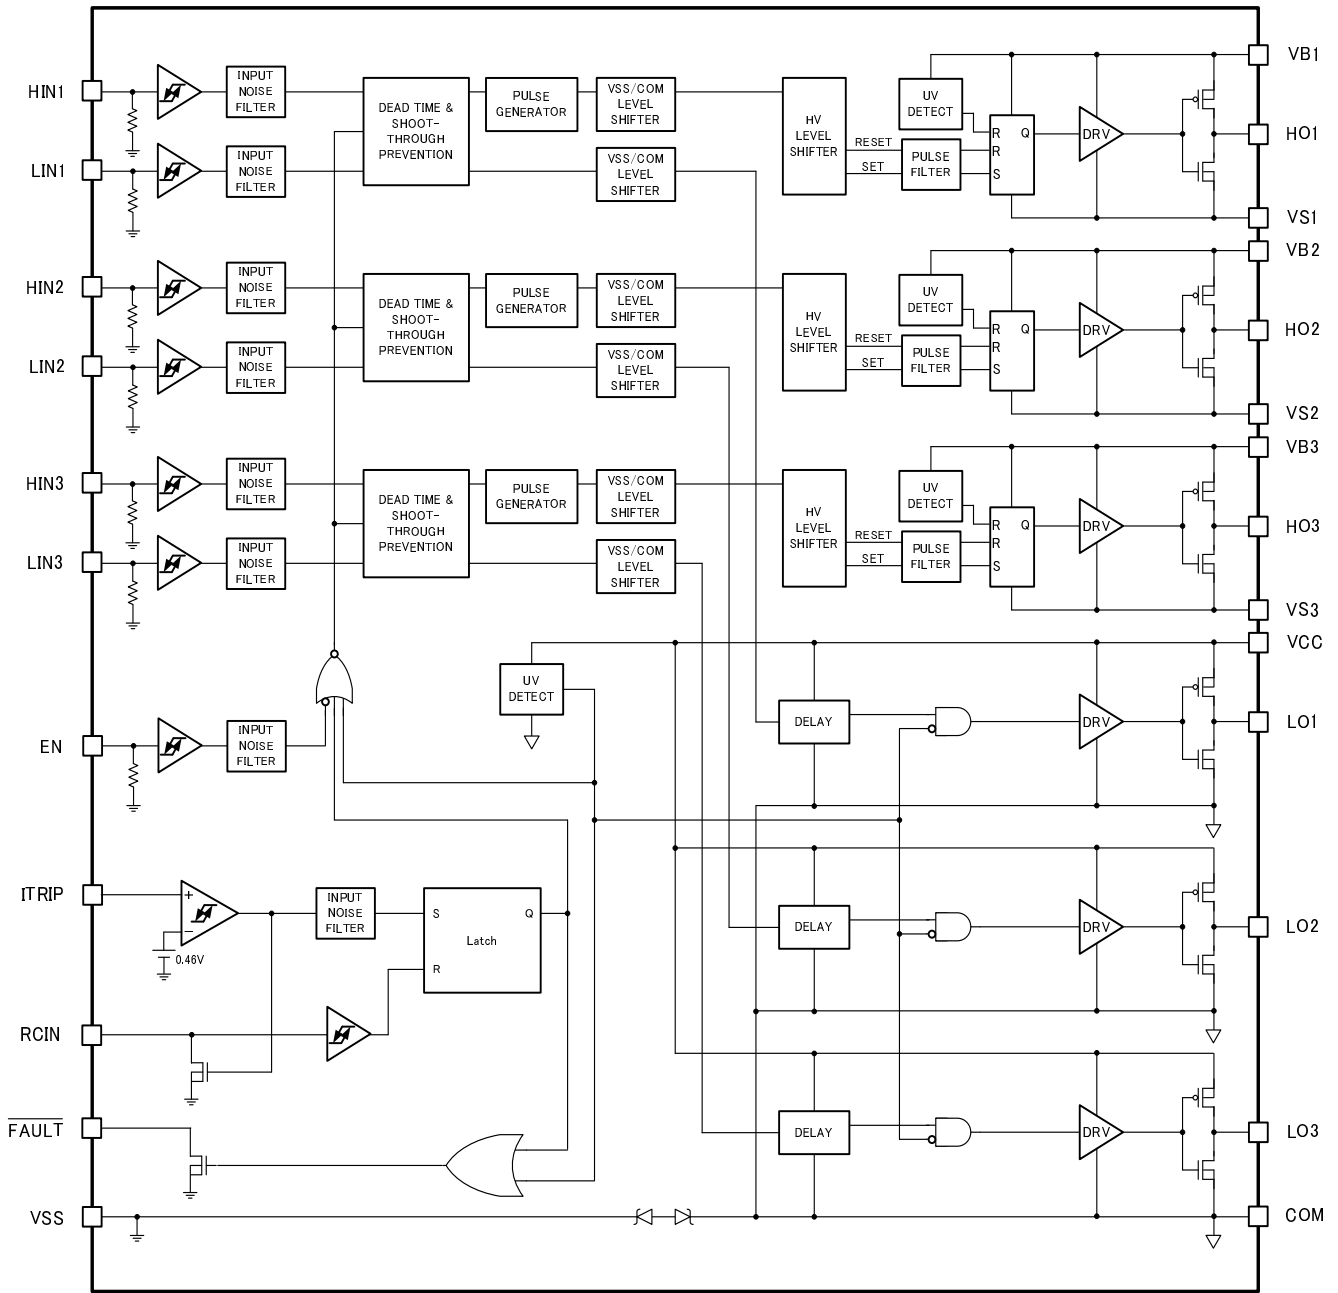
HIN1
INPUT NOISE FILTER
DEAD TIME & SHOOT-THROUGH PREVENTION
PULSE GENERATOR
VSS/COM LEVEL SHIFTER
HV LEVEL SHIFTER
UV DETECT
RESET
SET
PULSE FILTER
R
R
S
Q
DRV
VB1
HO1
VS1
LIN1
INPUT NOISE FILTER
VSS/COM LEVEL SHIFTER

HIN2
INPUT NOISE FILTER
DEAD TIME & SHOOT-THROUGH PREVENTION
PULSE GENERATOR
VSS/COM LEVEL SHIFTER
HV LEVEL SHIFTER
UV DETECT
RESET
SET
PULSE FILTER
R
R
S
Q
DRV
VB2
HO2
VS2
LIN2
INPUT NOISE FILTER
VSS/COM LEVEL SHIFTER

HIN3
INPUT NOISE FILTER
DEAD TIME & SHOOT-THROUGH PREVENTION
PULSE GENERATOR
VSS/COM LEVEL SHIFTER
HV LEVEL SHIFTER
UV DETECT
RESET
SET
PULSE FILTER
R
R
S
Q
DRV
VB3
HO3
VS3
LIN3
INPUT NOISE FILTER
VSS/COM LEVEL SHIFTER

VCC
UV DETECT
EN
INPUT NOISE FILTER
DELAY
DRV
LO1
DELAY
DRV
LO2
ITRIP
+
−
0.46V
INPUT NOISE FILTER
S
Q
Latch
R
RCIN
$\overline{FAULT}$
DELAY
DRV
LO3
VSS
COM